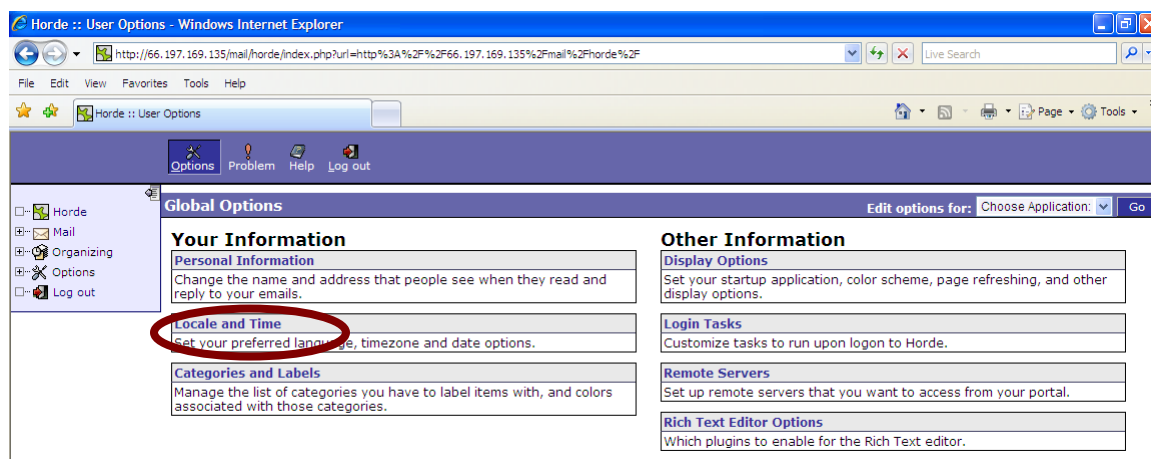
Horde :: User Options - Windows Internet Explorer

http://66.197.169.135/mail/horde/index.php?url=http%3A%2F%2F66.197.169.135%2Fmail%2Fhorde%2F

Live Search

File Edit View Favorites Tools Help

Horde :: User Options

Page Tools

Options Problem Help Log out

Horde
Mail
Organizing
Options
Log out

Global Options

Edit options for: Choose Application: Go

Your Information

Personal Information
Change the name and address that people see when they read and reply to your emails.

Locale and Time
Set your preferred language, timezone and date options.

Categories and Labels
Manage the list of categories you have to label items with, and colors associated with those categories.

Other Information

Display Options
Set your startup application, color scheme, page refreshing, and other display options.

Login Tasks
Customize tasks to run upon logon to Horde.

Remote Servers
Set up remote servers that you want to access from your portal.

Rich Text Editor Options
Which plugins to enable for the Rich Text editor.